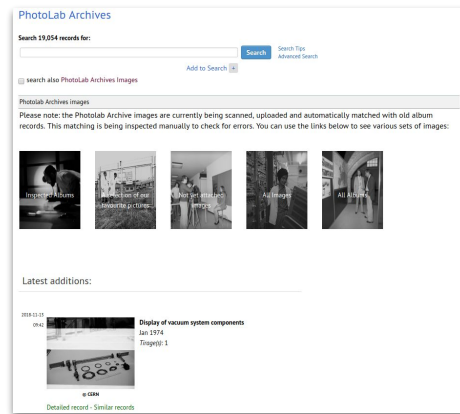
PhotoLab Archives

Search 19,054 records for:

Search

Search Tips
Advanced Search

Add to Search +

search also PhotoLab Archives Images

Photolab Archives images

Please note: the Photolab Archive images are currently being scanned, uploaded and automatically matched with old album records. This matching is being inspected manually to check for errors. You can use the links below to see various sets of images:

Inspected Albums

A selection of our favourite pictures

Not yet attached images

All Images

All Albums

Latest additions:

2018-11-15
09:42

Display of vacuum system components
Jan 1974
Tirage(s): 1

© CERN

Detailed record - Similar records